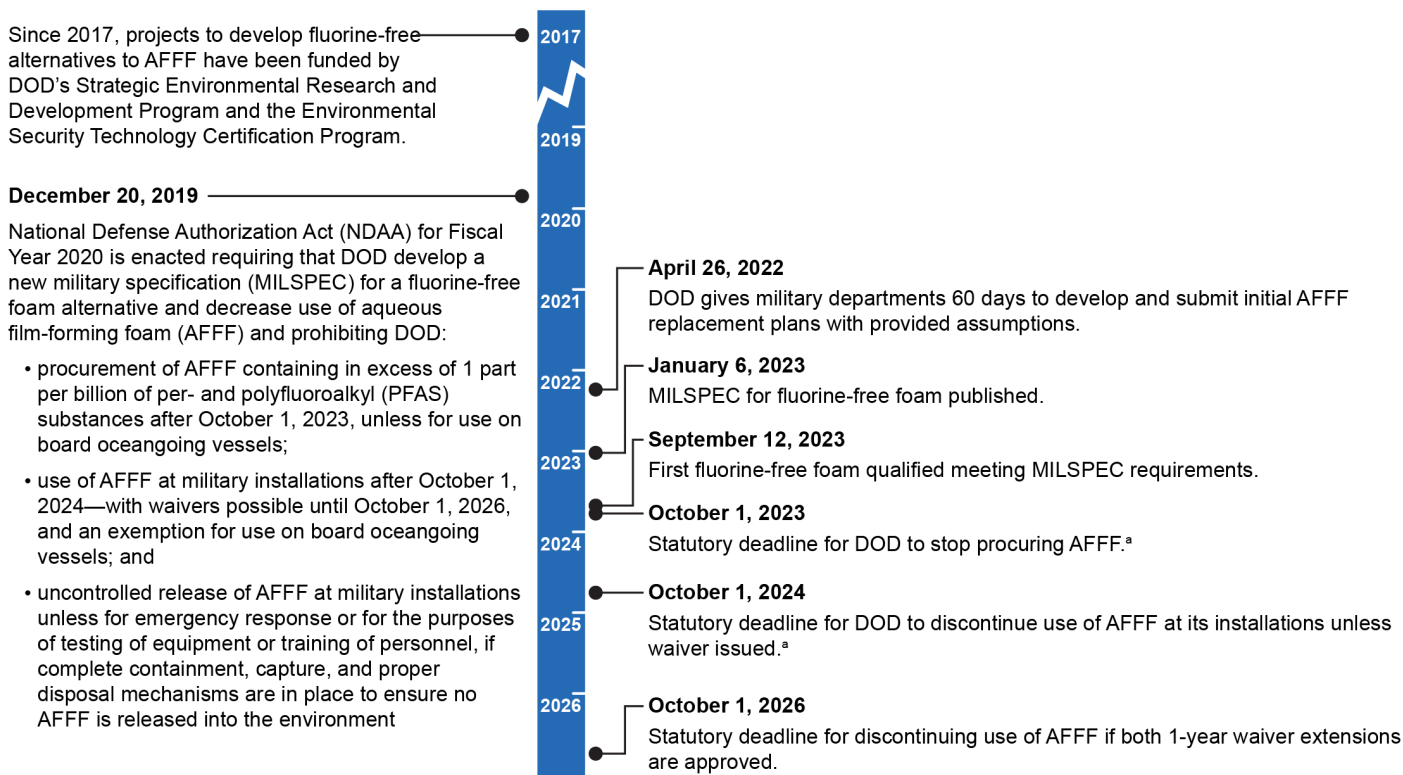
Since 2017, projects to develop fluorine-free alternatives to AFFF have been funded by DOD's Strategic Environmental Research and Development Program and the Environmental Security Technology Certification Program.

**December 20, 2019**

National Defense Authorization Act (NDAA) for Fiscal Year 2020 is enacted requiring that DOD develop a new military specification (MILSPEC) for a fluorine-free foam alternative and decrease use of aqueous film-forming foam (AFFF) and prohibiting DOD:

• procurement of AFFF containing in excess of 1 part per billion of per- and polyfluoroalkyl (PFAS) substances after October 1, 2023, unless for use on board oceangoing vessels;

• use of AFFF at military installations after October 1, 2024—with waivers possible until October 1, 2026, and an exemption for use on board oceangoing vessels; and

• uncontrolled release of AFFF at military installations unless for emergency response or for the purposes of testing of equipment or training of personnel, if complete containment, capture, and proper disposal mechanisms are in place to ensure no AFFF is released into the environment

2017
2019
2020
2021
2022
2023
2024
2025
2026

**April 26, 2022**
DOD gives military departments 60 days to develop and submit initial AFFF replacement plans with provided assumptions.

**January 6, 2023**
MILSPEC for fluorine-free foam published.

**September 12, 2023**
First fluorine-free foam qualified meeting MILSPEC requirements.

**October 1, 2023**
Statutory deadline for DOD to stop procuring AFFF.$^a$

**October 1, 2024**
Statutory deadline for DOD to discontinue use of AFFF at its installations unless waiver issued.$^a$

**October 1, 2026**
Statutory deadline for discontinuing use of AFFF if both 1-year waiver extensions are approved.